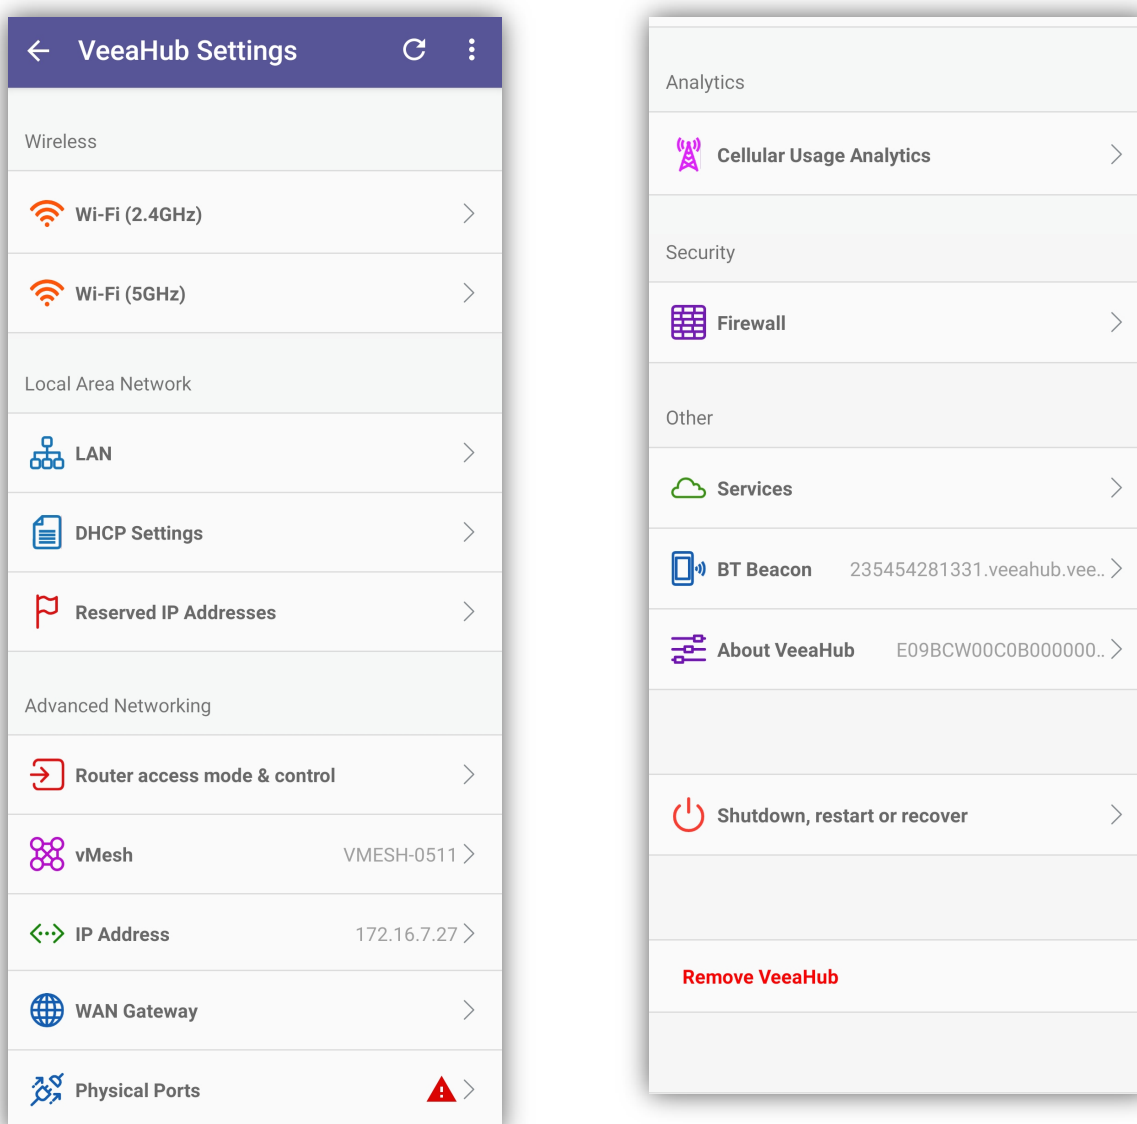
VeeaHub Settings

Wireless

Wi-Fi (2.4GHz)

Wi-Fi (5GHz)

Local Area Network

LAN

DHCP Settings

Reserved IP Addresses

Advanced Networking

Router access mode & control

vMesh VMESH-0511

IP Address 172.16.7.27

WAN Gateway

Physical Ports

Analytics

Cellular Usage Analytics

Security

Firewall

Other

Services

BT Beacon 235454281331.veeahub.vee..

About VeeaHub E09BCW00C0B000000..

Shutdown, restart or recover

Remove VeeaHub